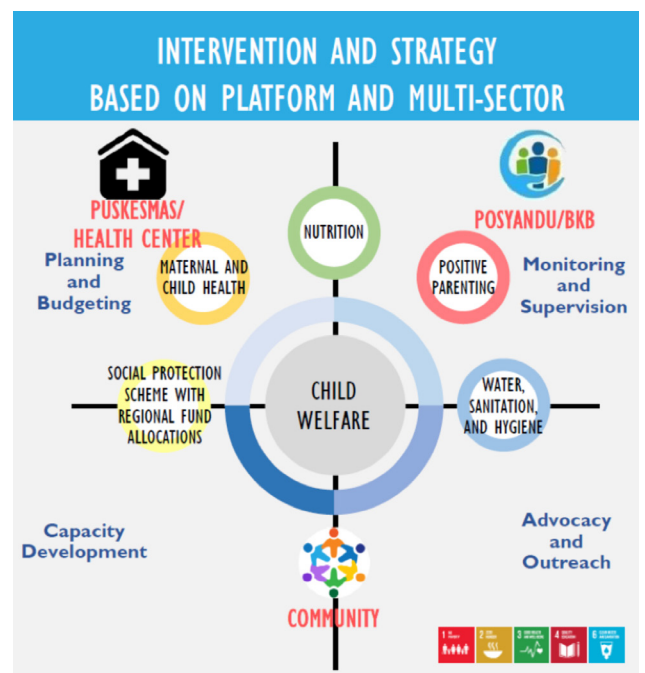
INTERVENTION AND STRATEGY BASED ON PLATFORM AND MULTI-SECTOR

PUSKESMAS/ HEALTH CENTER

POSYANDU/BKB

Planning and Budgeting

NUTRITION

MATERNAL AND CHILD HEALTH

POSITIVE PARENTING

Monitoring and Supervision

SOCIAL PROTECTION SCHEME WITH REGIONAL FUND ALLOCATIONS

CHILD WELFARE

WATER, SANITATION, AND HYGIENE

Capacity Development

Advocacy and Outreach

COMMUNITY

1 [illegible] 2 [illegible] 3 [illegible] 4 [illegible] 6 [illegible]